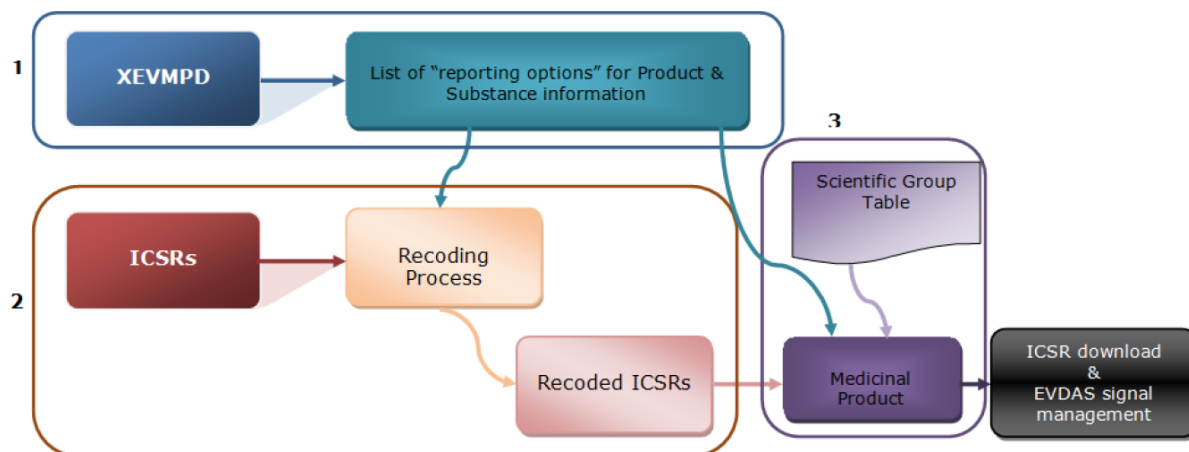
1

XEVMPD

List of "reporting options" for Product & Substance information

3

Scientific Group Table

2

ICSRs

Recoding Process

Recoded ICSRs

Medicinal Product

ICSR download & EVDAS signal management